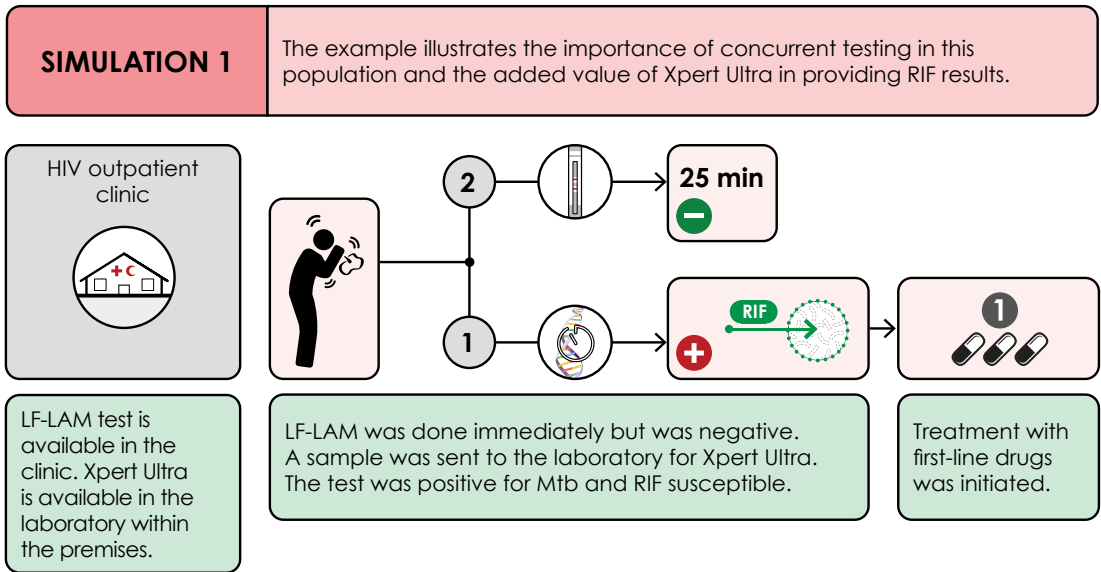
SIMULATION 1

The example illustrates the importance of concurrent testing in this population and the added value of Xpert Ultra in providing RIF results.

HIV outpatient clinic

2

25 min

1

RIF

1

LF-LAM test is available in the clinic. Xpert Ultra is available in the laboratory within the premises.

LF-LAM was done immediately but was negative. A sample was sent to the laboratory for Xpert Ultra. The test was positive for Mtb and RIF susceptible.

Treatment with first-line drugs was initiated.